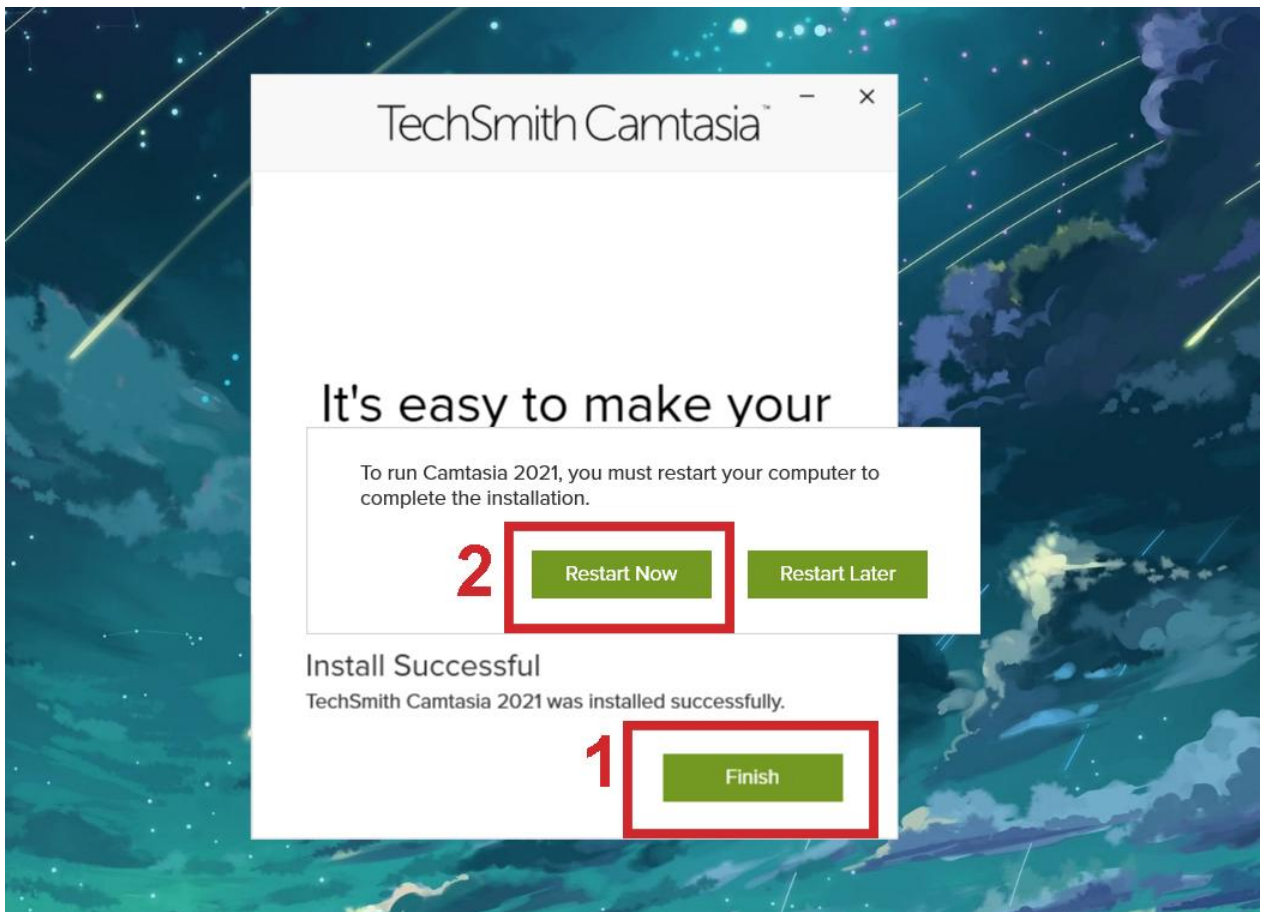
TechSmith Camtasia™

– ×

It's easy to make your

To run Camtasia 2021, you must restart your computer to complete the installation.

2

Restart Now

Restart Later

Install Successful

TechSmith Camtasia 2021 was installed successfully.

1

Finish